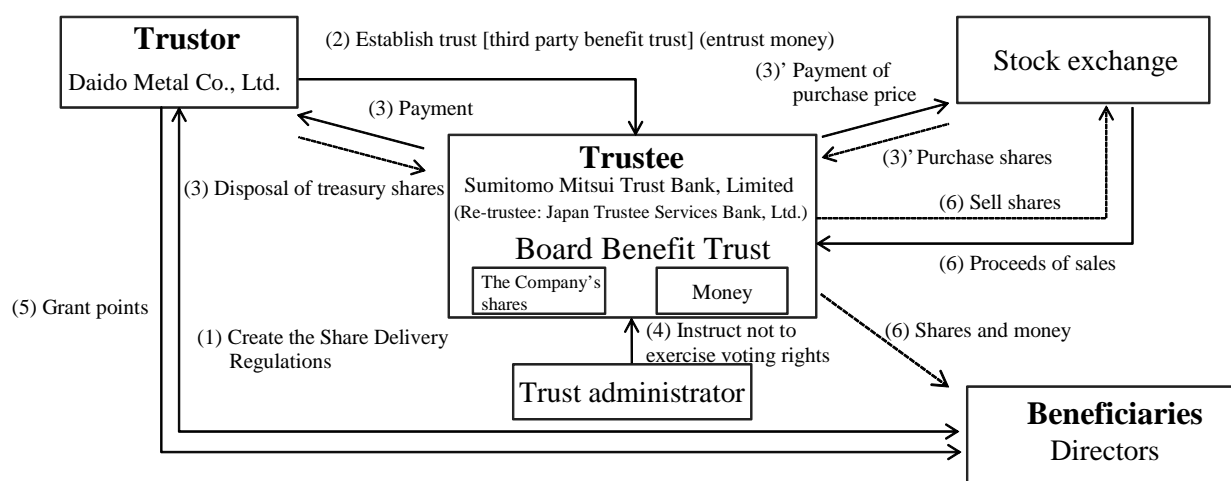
**Trustor**
Daido Metal Co., Ltd.

(2) Establish trust [third party benefit trust] (entrust money)

Stock exchange

(3)' Payment of purchase price

(3) Payment

(3)' Purchase shares

(3) Disposal of treasury shares

**Trustee**
Sumitomo Mitsui Trust Bank, Limited
(Re-trustee: Japan Trustee Services Bank, Ltd.)

Board Benefit Trust

The Company's shares

Money

(6) Sell shares

(6) Proceeds of sales

(5) Grant points

(1) Create the Share Delivery Regulations

(4) Instruct not to exercise voting rights

(6) Shares and money

Trust administrator

**Beneficiaries**
Directors